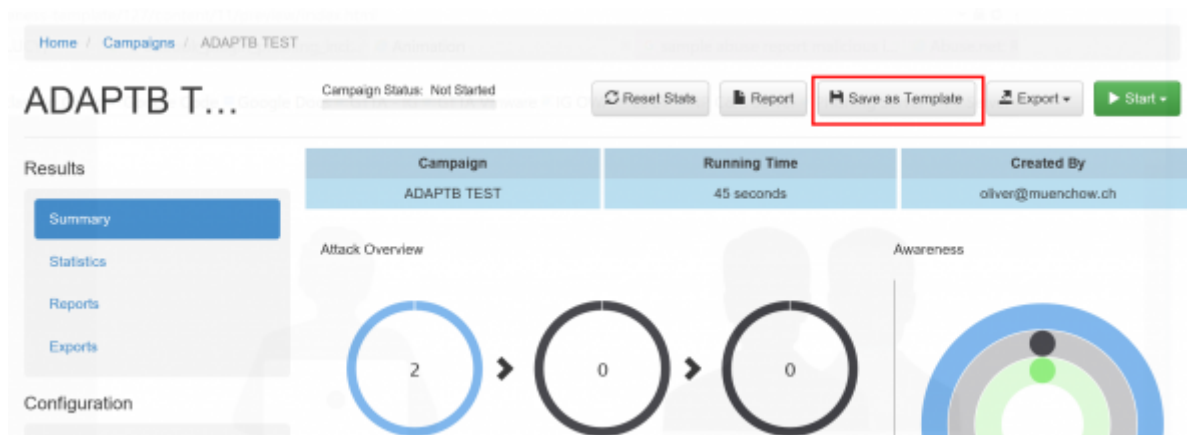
Home / Campaigns / ADAPTB TEST

ADAPTB T…

Campaign Status: Not Started

Reset Stats Report Save as Template Export Start

Results

Summary
Statistics
Reports
Exports

Configuration

| Campaign | Running Time | Created By |
|---|---|---|
| ADAPTB TEST | 45 seconds | oliver@muenchow.ch |

Attack Overview

2 0 0

Awareness